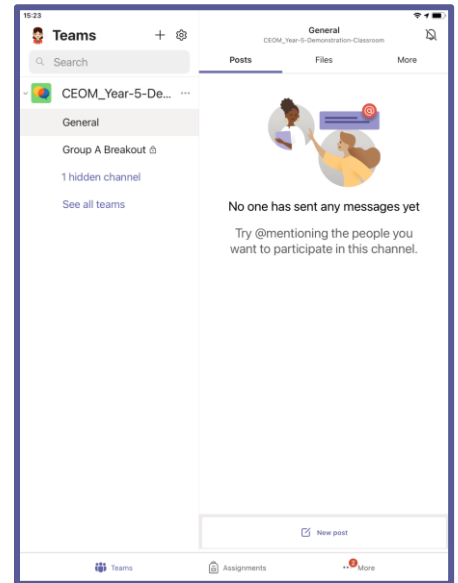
15:23

Teams

Search

CEOM_Year-5-De...

General

Group A Breakout

1 hidden channel

See all teams

General
CEOM_Year-5-Demonstration-Classroom

Posts

Files

More

No one has sent any messages yet

Try @mentioning the people you want to participate in this channel.

New post

Teams

Assignments

3

More